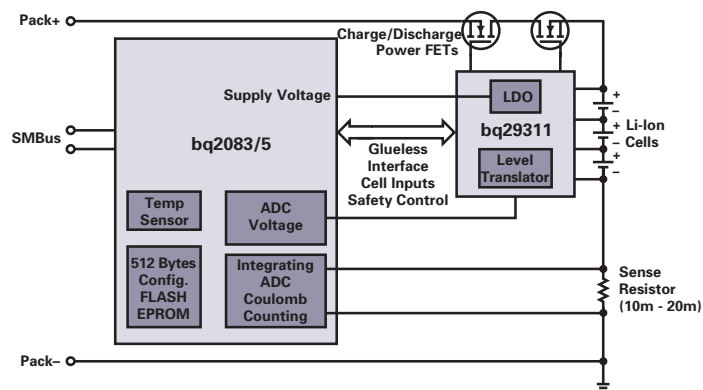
Pack+
Charge/Discharge
Power FETs
Supply Voltage
SMBus
bq2083/5
Glueless
Interface
Cell Inputs
Safety Control
LDO
bq29311
Level
Translator
+
–
+
Li-Ion
– Cells
+
–
Temp
Sensor
ADC
Voltage
512 Bytes
Config.
FLASH
EPROM
Integrating
ADC
Coulomb
Counting
Sense
Resistor
(10m - 20m)
Pack–